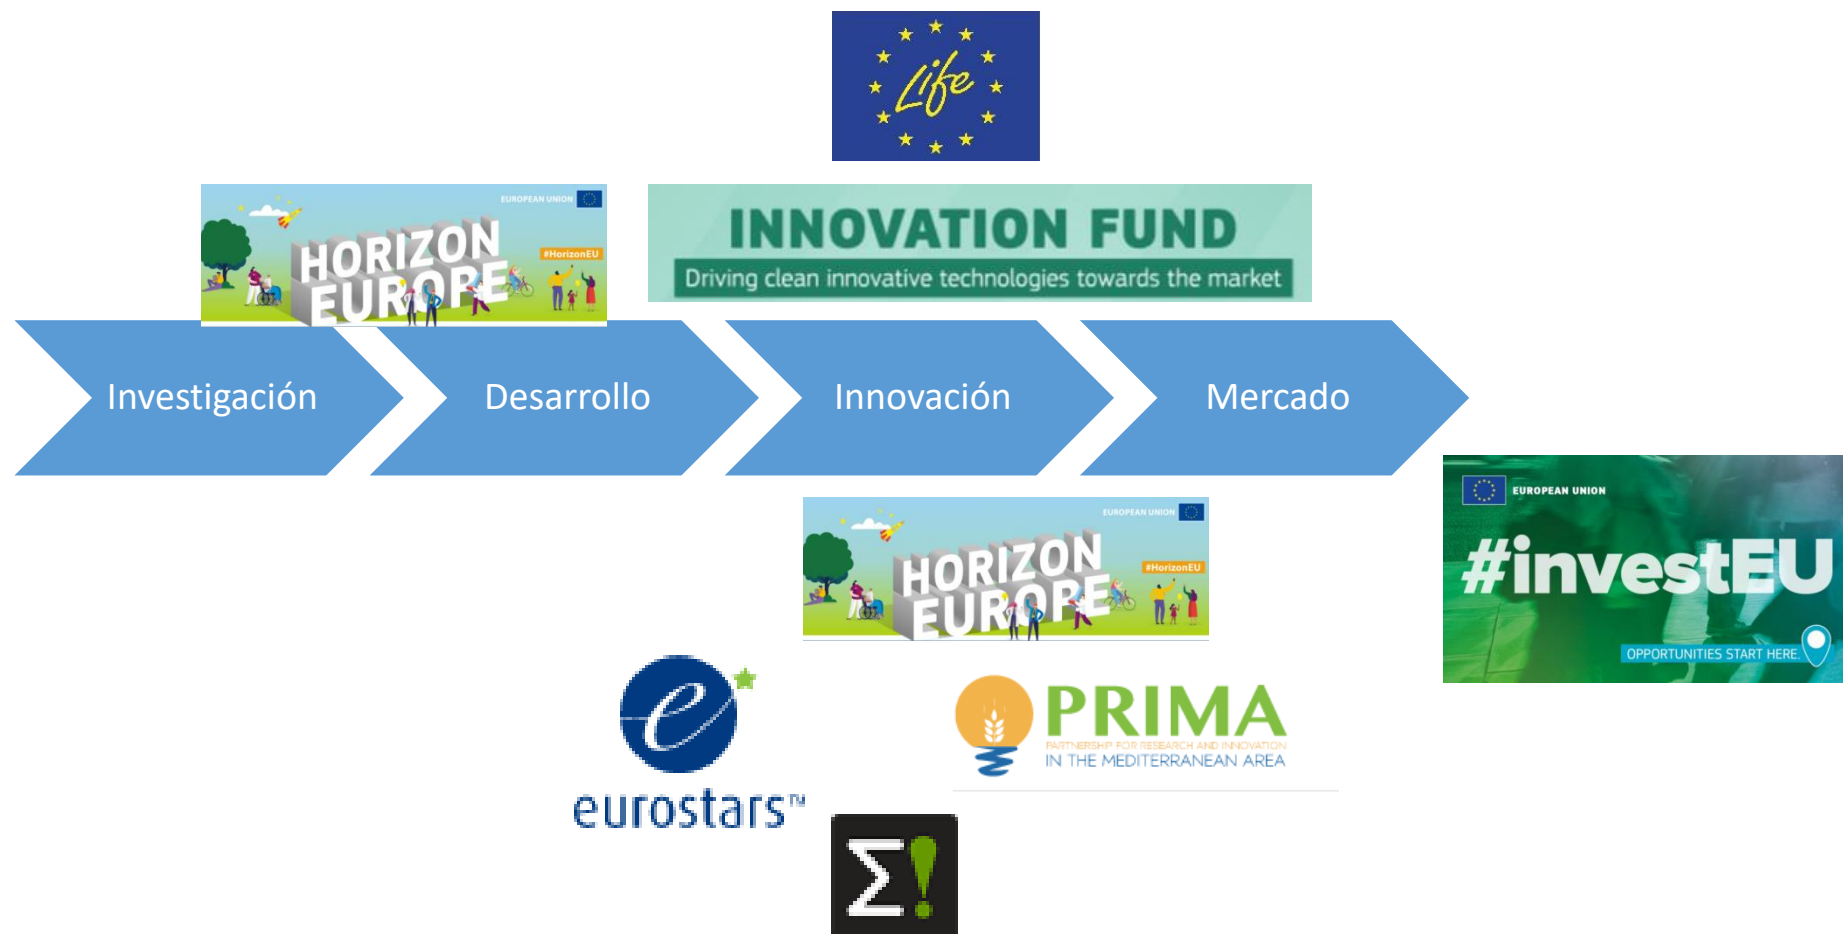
Life

EUROPEAN UNION
HORIZON EUROPE
#HorizonEU

INNOVATION FUND
Driving clean innovative technologies towards the market

Investigación

Desarrollo

Innovación

Mercado

EUROPEAN UNION
HORIZON EUROPE
#HorizonEU

EUROPEAN UNION
#investEU
OPPORTUNITIES START HERE.

e
eurostars™

PRIMA
PARTNERSHIP FOR RESEARCH AND INNOVATION
IN THE MEDITERRANEAN AREA

Σ!